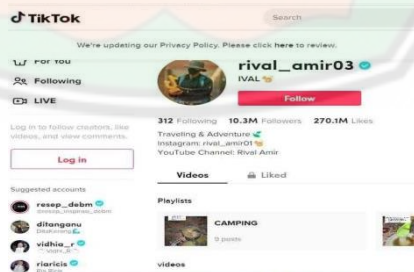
TikTok

Search

We're updating our Privacy Policy. Please click here to review.

For You

Following

LIVE

Log in to follow creators, like videos, and view comments.

Log in

Suggested accounts

resep_debm

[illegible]

ditangonu

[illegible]

vidhia_r

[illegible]

riaricis

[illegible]

rival_amir03

IVAL

Follow

312 Following 10.3M Followers 270.1M Likes

Traveling & Adventure
Instagram: rival_amir01
YouTube Channel: Rival Amir

Videos

Liked

Playlists

CAMPING

9 posts

videos